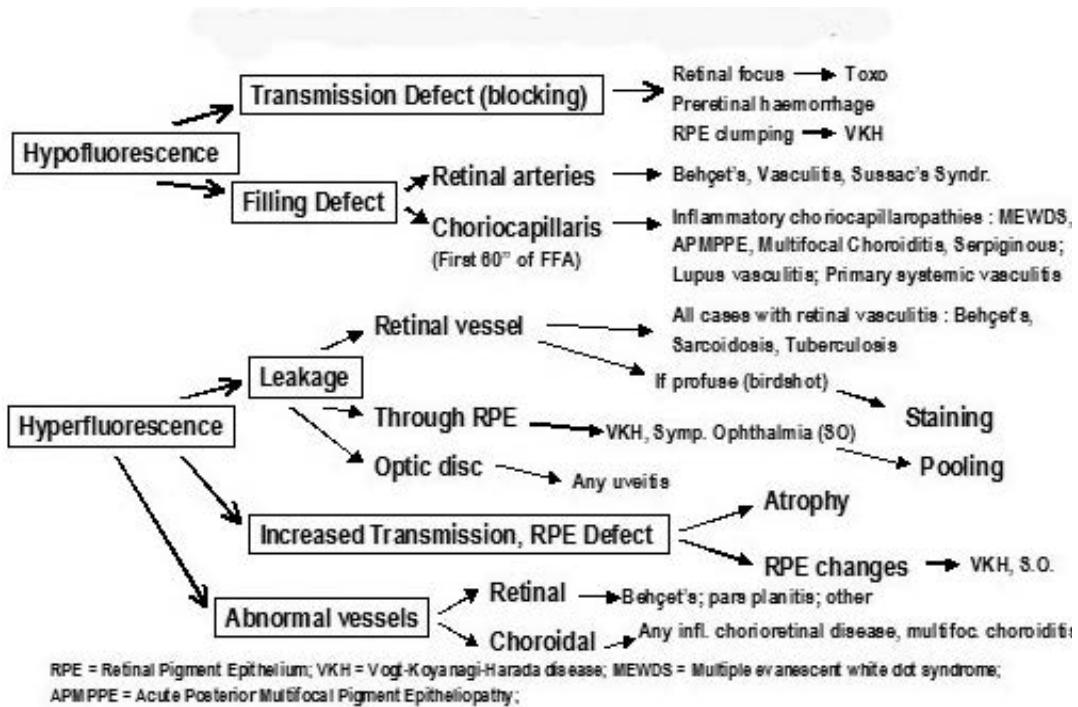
Hypofluorescence

Transmission Defect (blocking)

Retinal focus → Toxo
Preretinal haemorrhage
RPE clumping → VKH

Filling Defect

Retinal arteries → Behçet's, Vasculitis, Sussac's Syndr.

Choriocapillaris
(First 60" of FFA)
→ Inflammatory choriocapillaropathies : MEWDS, APMPPE, Multifocal Choroiditis, Serpiginous; Lupus vasculitis; Primary systemic vasculitis

Hyperfluorescence

Leakage

Retinal vessel → All cases with retinal vasculitis : Behçet's, Sarcoidosis, Tuberculosis
If profuse (birdshot)

Staining

Through RPE → VKH, Symp. Ophthalmia (SO)

Pooling

Optic disc → Any uveitis

Increased Transmission, RPE Defect

Atrophy

RPE changes → VKH, S.O.

Abnormal vessels

Retinal → Behçet's; pars planitis; other

Choroidal → Any infl. chorioretinal disease, multifoc. choroiditis

RPE = Retinal Pigment Epithelium; VKH = Vogt-Koyanagi-Harada disease; MEWDS = Multiple evanescent white dot syndrome; APMPPE = Acute Posterior Multifocal Pigment Epitheliopathy;